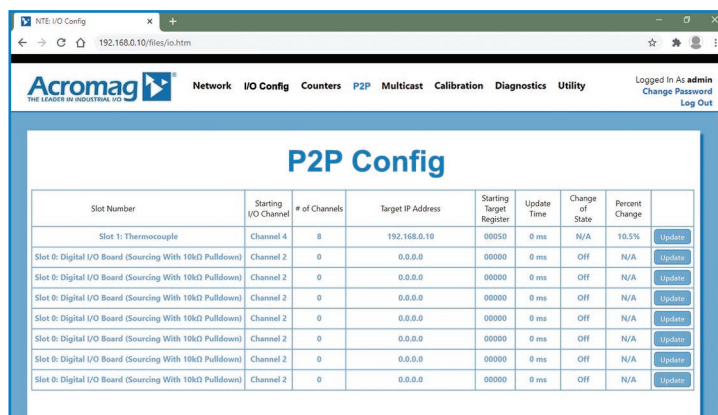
NTE: I/O Config
192.168.0.10/files/io.htm

Acromag
THE LEADER IN INDUSTRIAL I/O

Network I/O Config Counters P2P Multicast Calibration Diagnostics Utility

Logged In As **admin**
Change Password
Log Out

# P2P Config

| Slot Number | Starting I/O Channel | # of Channels | Target IP Address | Starting Target Register | Update Time | Change of State | Percent Change | |
|---|---|---|---|---|---|---|---|---|
| Slot 1: Thermocouple | Channel 4 | 8 | 192.168.0.10 | 00050 | 0 ms | N/A | 10.5% | Update |
| Slot 0: Digital I/O Board (Sourcing With 10kΩ Pulldown) | Channel 2 | 0 | 0.0.0.0 | 00000 | 0 ms | Off | N/A | Update |
| Slot 0: Digital I/O Board (Sourcing With 10kΩ Pulldown) | Channel 2 | 0 | 0.0.0.0 | 00000 | 0 ms | Off | N/A | Update |
| Slot 0: Digital I/O Board (Sourcing With 10kΩ Pulldown) | Channel 2 | 0 | 0.0.0.0 | 00000 | 0 ms | Off | N/A | Update |
| Slot 0: Digital I/O Board (Sourcing With 10kΩ Pulldown) | Channel 2 | 0 | 0.0.0.0 | 00000 | 0 ms | Off | N/A | Update |
| Slot 0: Digital I/O Board (Sourcing With 10kΩ Pulldown) | Channel 2 | 0 | 0.0.0.0 | 00000 | 0 ms | Off | N/A | Update |
| Slot 0: Digital I/O Board (Sourcing With 10kΩ Pulldown) | Channel 2 | 0 | 0.0.0.0 | 00000 | 0 ms | Off | N/A | Update |
| Slot 0: Digital I/O Board (Sourcing With 10kΩ Pulldown) | Channel 2 | 0 | 0.0.0.0 | 00000 | 0 ms | Off | N/A | Update |